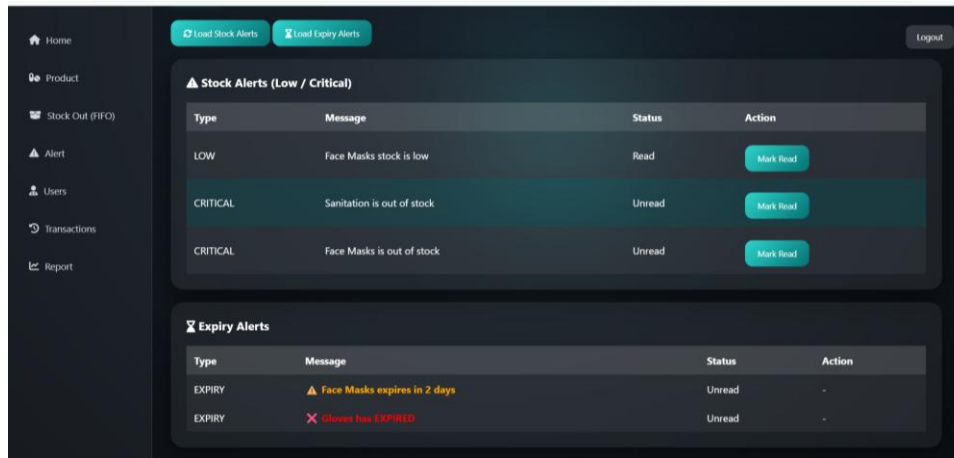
Home
Product
Stock Out (FIFO)
Alert
Users
Transactions
Report

Load Stock Alerts
Load Expiry Alerts
Logout

Stock Alerts (Low / Critical)

| Type | Message | Status | Action |
|---|---|---|---|
| LOW | Face Masks stock is low | Read | Mark Read |
| CRITICAL | Sanitation is out of stock | Unread | Mark Read |
| CRITICAL | Face Masks is out of stock | Unread | Mark Read |

Expiry Alerts

| Type | Message | Status | Action |
|---|---|---|---|
| EXPIRY | Face Masks expires in 2 days | Unread | - |
| EXPIRY | Gloves has EXPIRED | Unread | - |